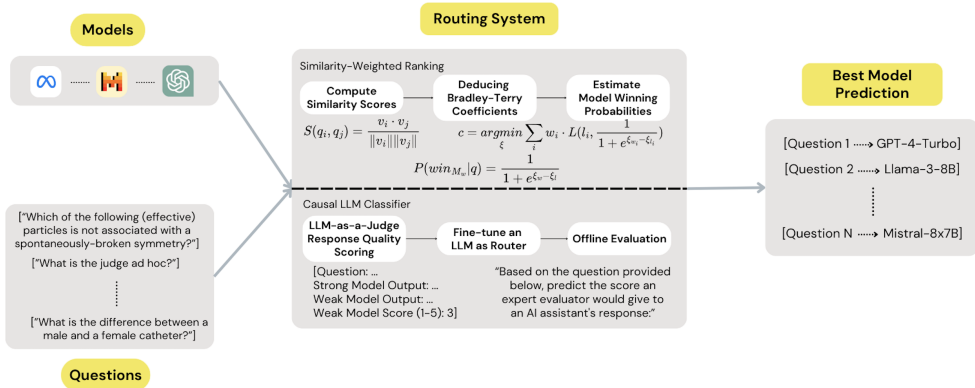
Models

Routing System

Similarity-Weighted Ranking

Compute Similarity Scores

Deducing Bradley-Terry Coefficients

Estimate Model Winning Probabilities

$S(q_i, q_j) = \frac{v_i \cdot v_j}{\|v_i\| \|v_j\|}$

$c = \underset{\xi}{argmin} \sum_i w_i \cdot L(l_i, \frac{1}{1+e^{\xi_{w_i} - \xi_{l_i}}})$

$P(win_{M_w}|q) = \frac{1}{1+e^{\xi_w - \xi_l}}$

Causal LLM Classifier

LLM-as-a-Judge Response Quality Scoring

Fine-tune an LLM as Router

Offline Evaluation

[Question: ...
Strong Model Output: ...
Weak Model Output: ...
Weak Model Score (1-5): 3]

"Based on the question provided below, predict the score an expert evaluator would give to an AI assistant's response:"

Best Model Prediction

[Question 1 → GPT-4-Turbo]

[Question 2 → Llama-3-8B]

[Question N → Mistral-8x7B]

["Which of the following (effective) particles is not associated with a spontaneously-broken symmetry?"]

["What is the judge ad hoc?"]

["What is the difference between a male and a female catheter?"]

Questions